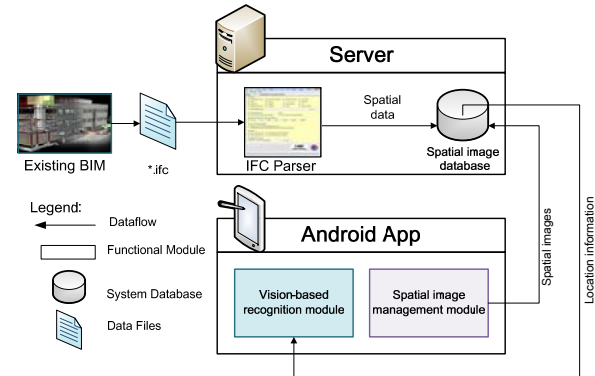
Server

Existing BIM

*.ifc

IFC Parser

Spatial data

Spatial image database

Legend:

Dataflow

Functional Module

System Database

Data Files

Android App

Vision-based recognition module

Spatial image management module

Spatial images

Location information